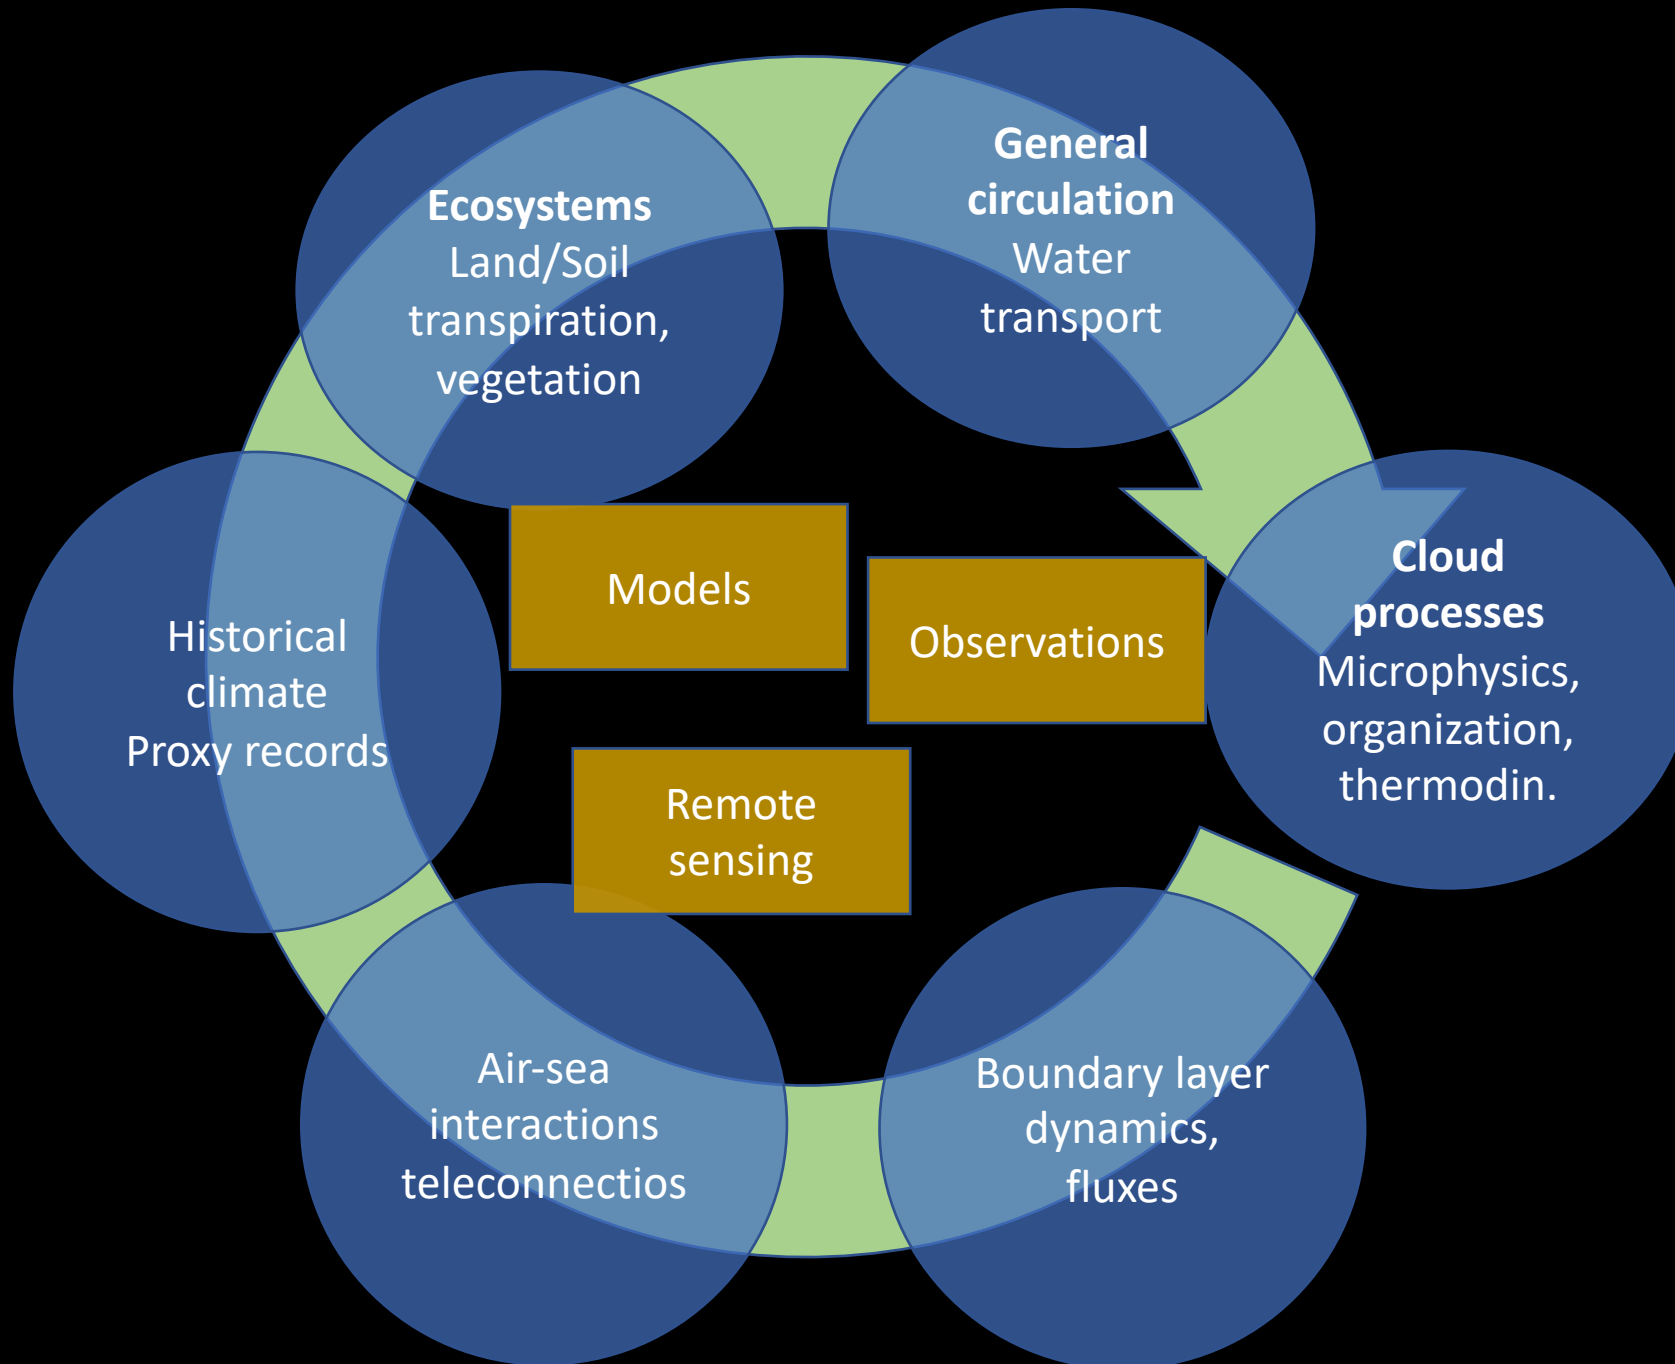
**Ecosystems**
Land/Soil transpiration, vegetation

**General circulation**
Water transport

**Cloud processes**
Microphysics, organization, thermodin.

Boundary layer dynamics, fluxes

Air-sea interactions teleconnectios

Historical climate
Proxy records

Models

Observations

Remote sensing